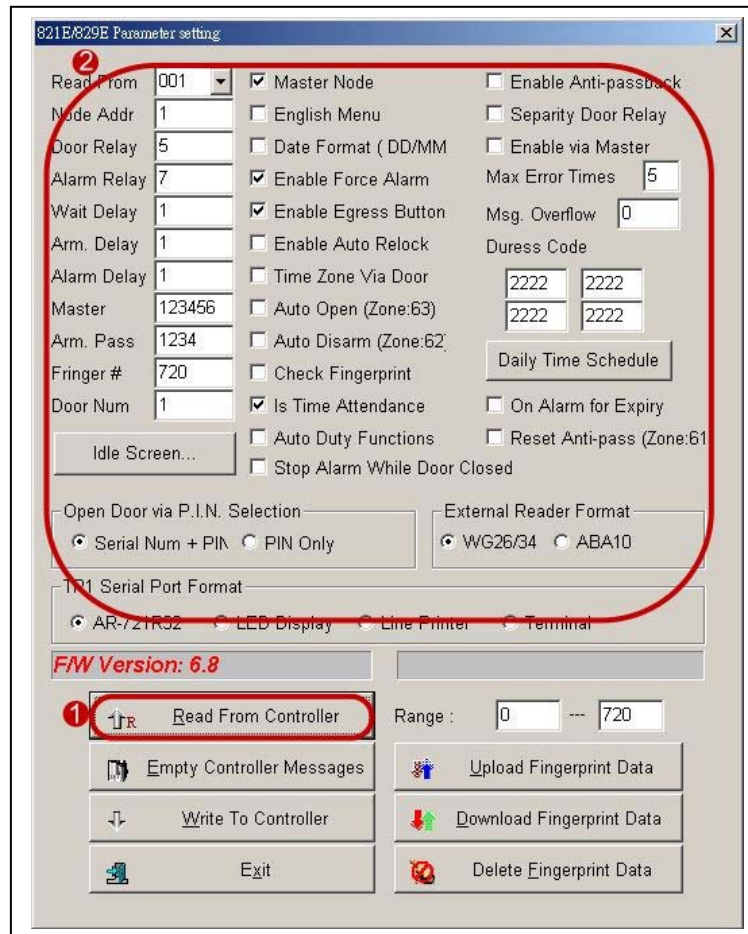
821E/829E Parameter setting

2

Read From 001
Node Addr 1
Door Relay 5
Alarm Relay 7
Wait Delay 1
Arm. Delay 1
Alarm Delay 1
Master 123456
Arm. Pass 1234
Fringer # 720
Door Num 1

Idle Screen...

Master Node
English Menu
Date Format ( DD/MM
Enable Force Alarm
Enable Egress Button
Enable Auto Relock
Time Zone Via Door
Auto Open (Zone:63)
Auto Disarm (Zone:62
Check Fingerprint
Is Time Attendance
Auto Duty Functions
Stop Alarm While Door Closed

Enable Anti-passback
Separity Door Relay
Enable via Master
Max Error Times 5
Msg. Overflow 0
Duress Code
2222 2222
2222 2222
Daily Time Schedule
On Alarm for Expiry
Reset Anti-pass (Zone:61

Open Door via P.I.N. Selection
Serial Num + PIN PIN Only

External Reader Format
WG26/34 ABA10

TR1 Serial Port Format
AR-721R32 LED Display Line Printer Terminal

F/W Version: 6.8

1

Read From Controller
Range : 0 --- 720
Empty Controller Messages
Upload Fingerprint Data
Write To Controller
Download Fingerprint Data
Exit
Delete Fingerprint Data